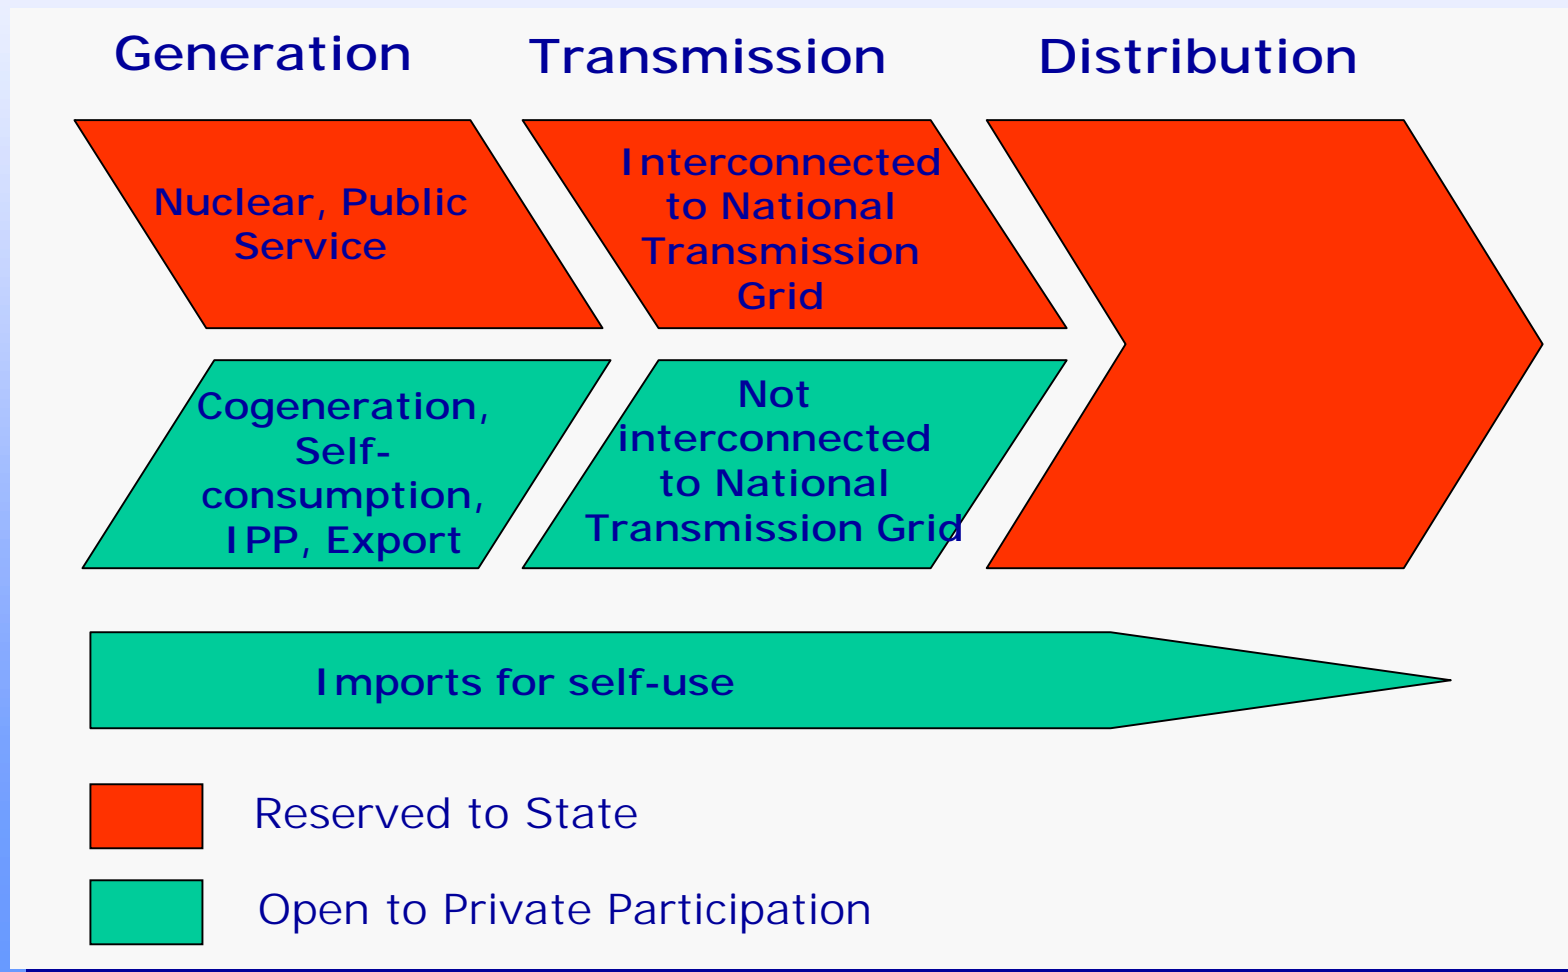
Generation

Transmission

Distribution

Nuclear, Public Service

Interconnected to National Transmission Grid

Cogeneration, Self-consumption, IPP, Export

Not interconnected to National Transmission Grid

Imports for self-use

Reserved to State

Open to Private Participation